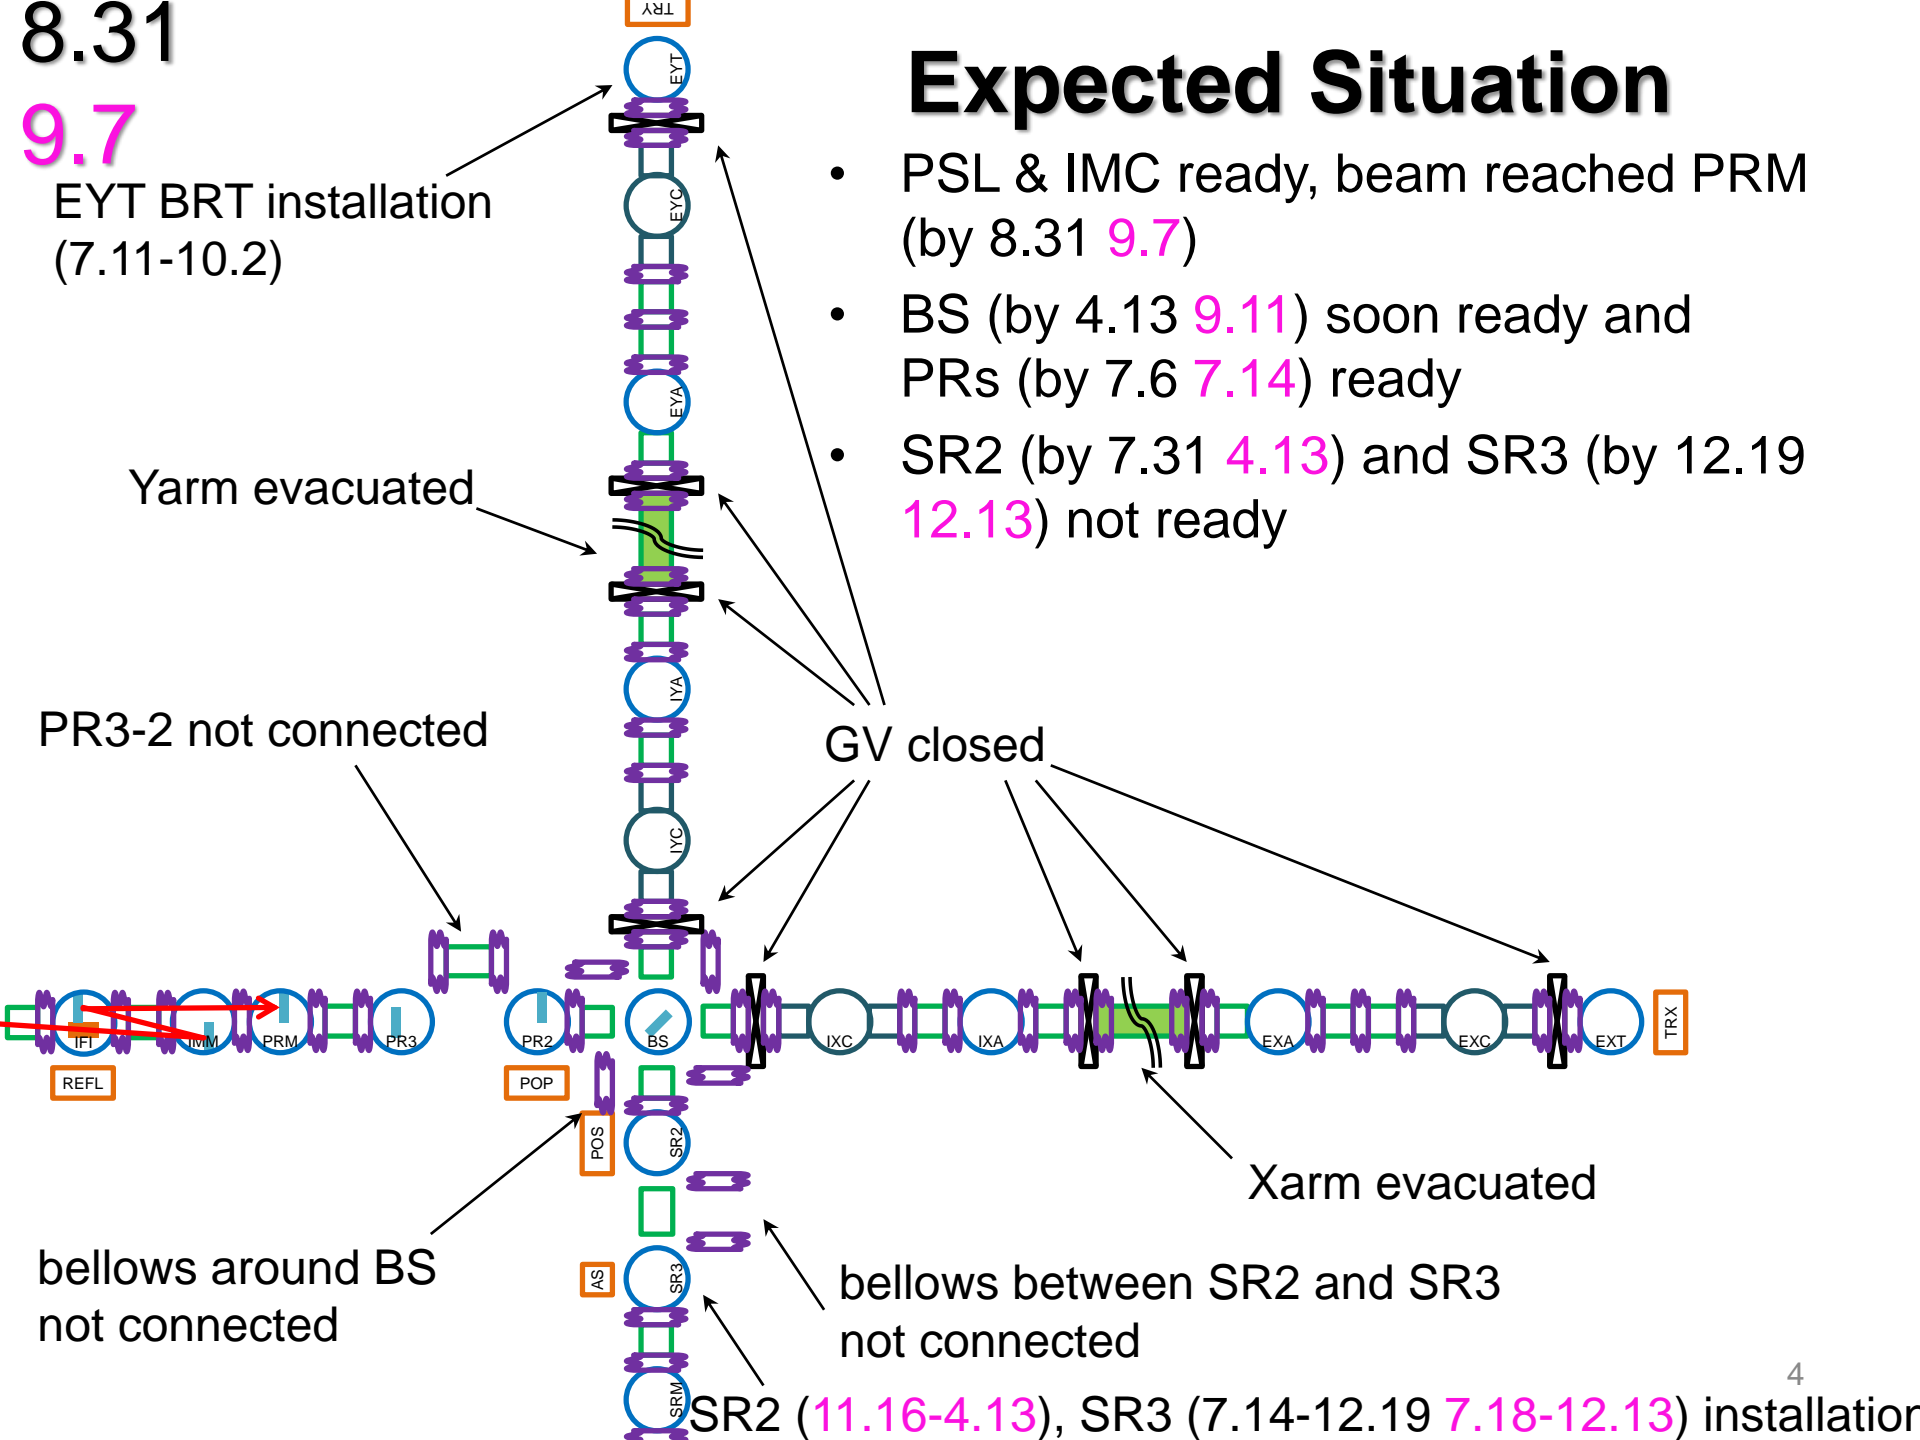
8.31
9.7

Expected Situation

- PSL & IMC ready, beam reached PRM (by 8.31 9.7)
- BS (by 4.13 9.11) soon ready and PRs (by 7.6 7.14) ready
- SR2 (by 7.31 4.13) and SR3 (by 12.19 12.13) not ready

EYT BRT installation (7.11-10.2)

Yarm evacuated

PR3-2 not connected

GV closed

Xarm evacuated

bellows around BS not connected

bellows between SR2 and SR3 not connected

SR2 (11.16-4.13), SR3 (7.14-12.19 7.18-12.13) installation

TRY
EYT
EYC
EYA
IYA
IYC
IFI
IMM
PRM
PR3
PR2
BS
IXC
IXA
EXA
EXC
EXT
TRX
REFL
POP
POS
SR2
AS
SR3
SRM

4